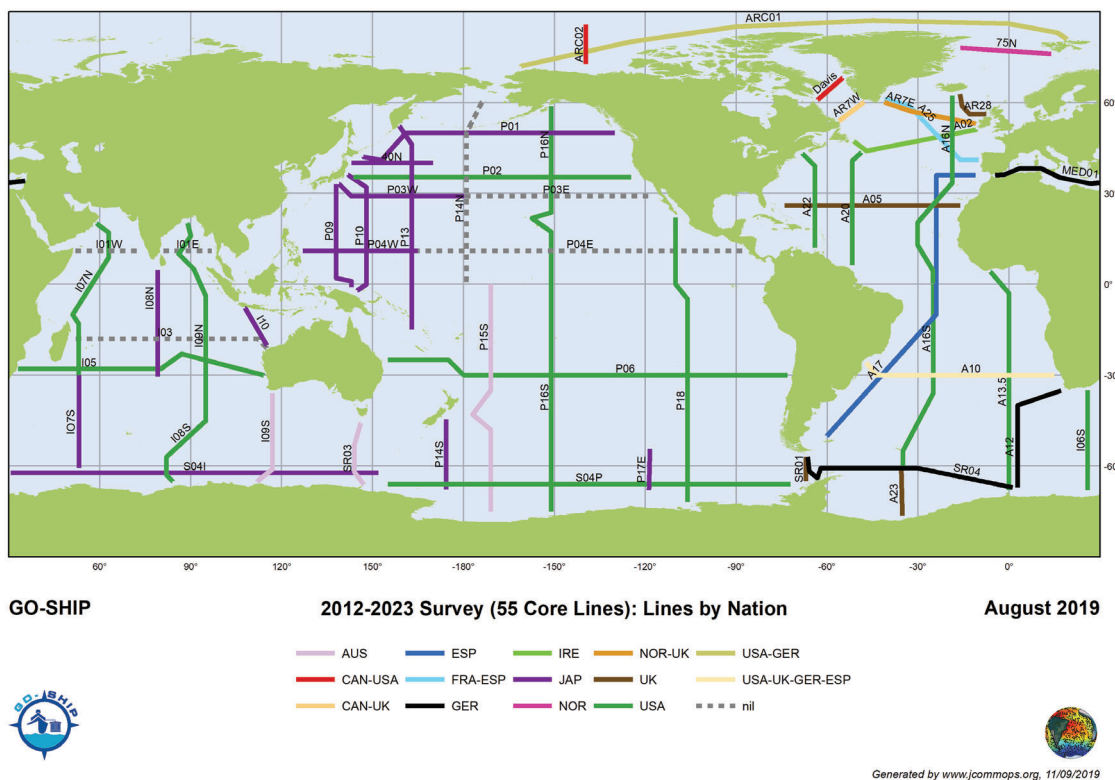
ARC01
ARC02
75N
Davis
AR7W
AR7E
A25
AR28
A02
A16N
P01
P16N
40N
P02
P03W
P03E
P14N
MED01
A22
A20
A05
P09
P10
P04W
P13
P04E
I01W
I01E
I07N
I08N
I09N
I10
I03
I05
P15S
A16S
A17
A10
P06
P16S
P18
I07S
I08S
I09S
A13.5
A12
I06S
SR03
P14S
S04I
P17E
S04P
SR01
SR04
A23
60
30
0
-30
-60
60°
90°
120°
150°
-180°
-150°
-120°
-90°
-60°
-30°
0°

GO-SHIP
2012-2023 Survey (55 Core Lines): Lines by Nation
August 2019

AUS
ESP
IRE
NOR-UK
USA-GER
CAN-USA
FRA-ESP
JAP
UK
USA-UK-GER-ESP
CAN-UK
GER
NOR
USA
nil

GO-SHIP

Generated by www.jcommops.org, 11/09/2019